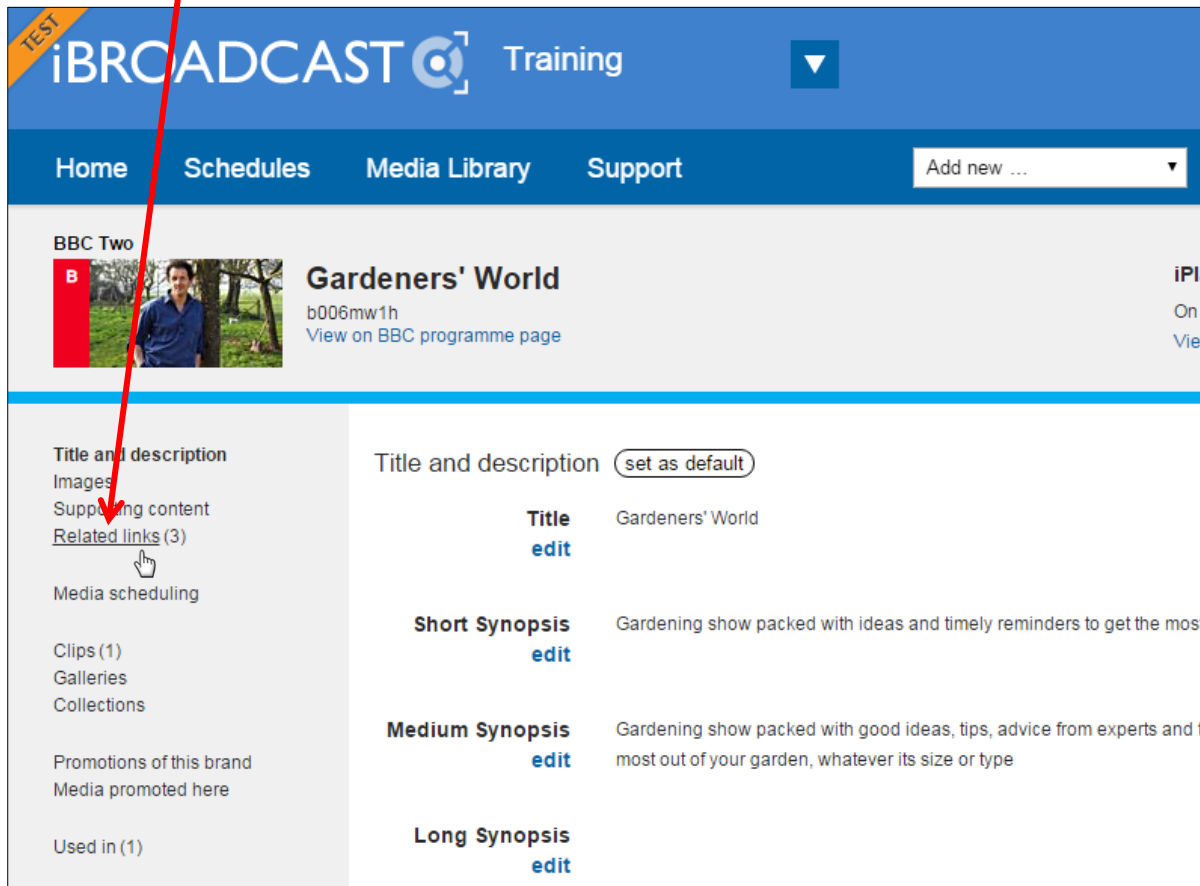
TEST
iBROADCAST Training

Home Schedules Media Library Support
Add new ...

BBC Two
B
Gardeners' World
b006mw1h
View on BBC programme page

iPl
On
Vie

Title and description
Images
Supporting content
Related links (3)

Media scheduling

Clips (1)
Galleries
Collections

Promotions of this brand
Media promoted here

Used in (1)

Title and description set as default

Title
edit
Gardeners' World

Short Synopsis
edit
Gardening show packed with ideas and timely reminders to get the mos

Medium Synopsis
edit
Gardening show packed with good ideas, tips, advice from experts and most out of your garden, whatever its size or type

Long Synopsis
edit